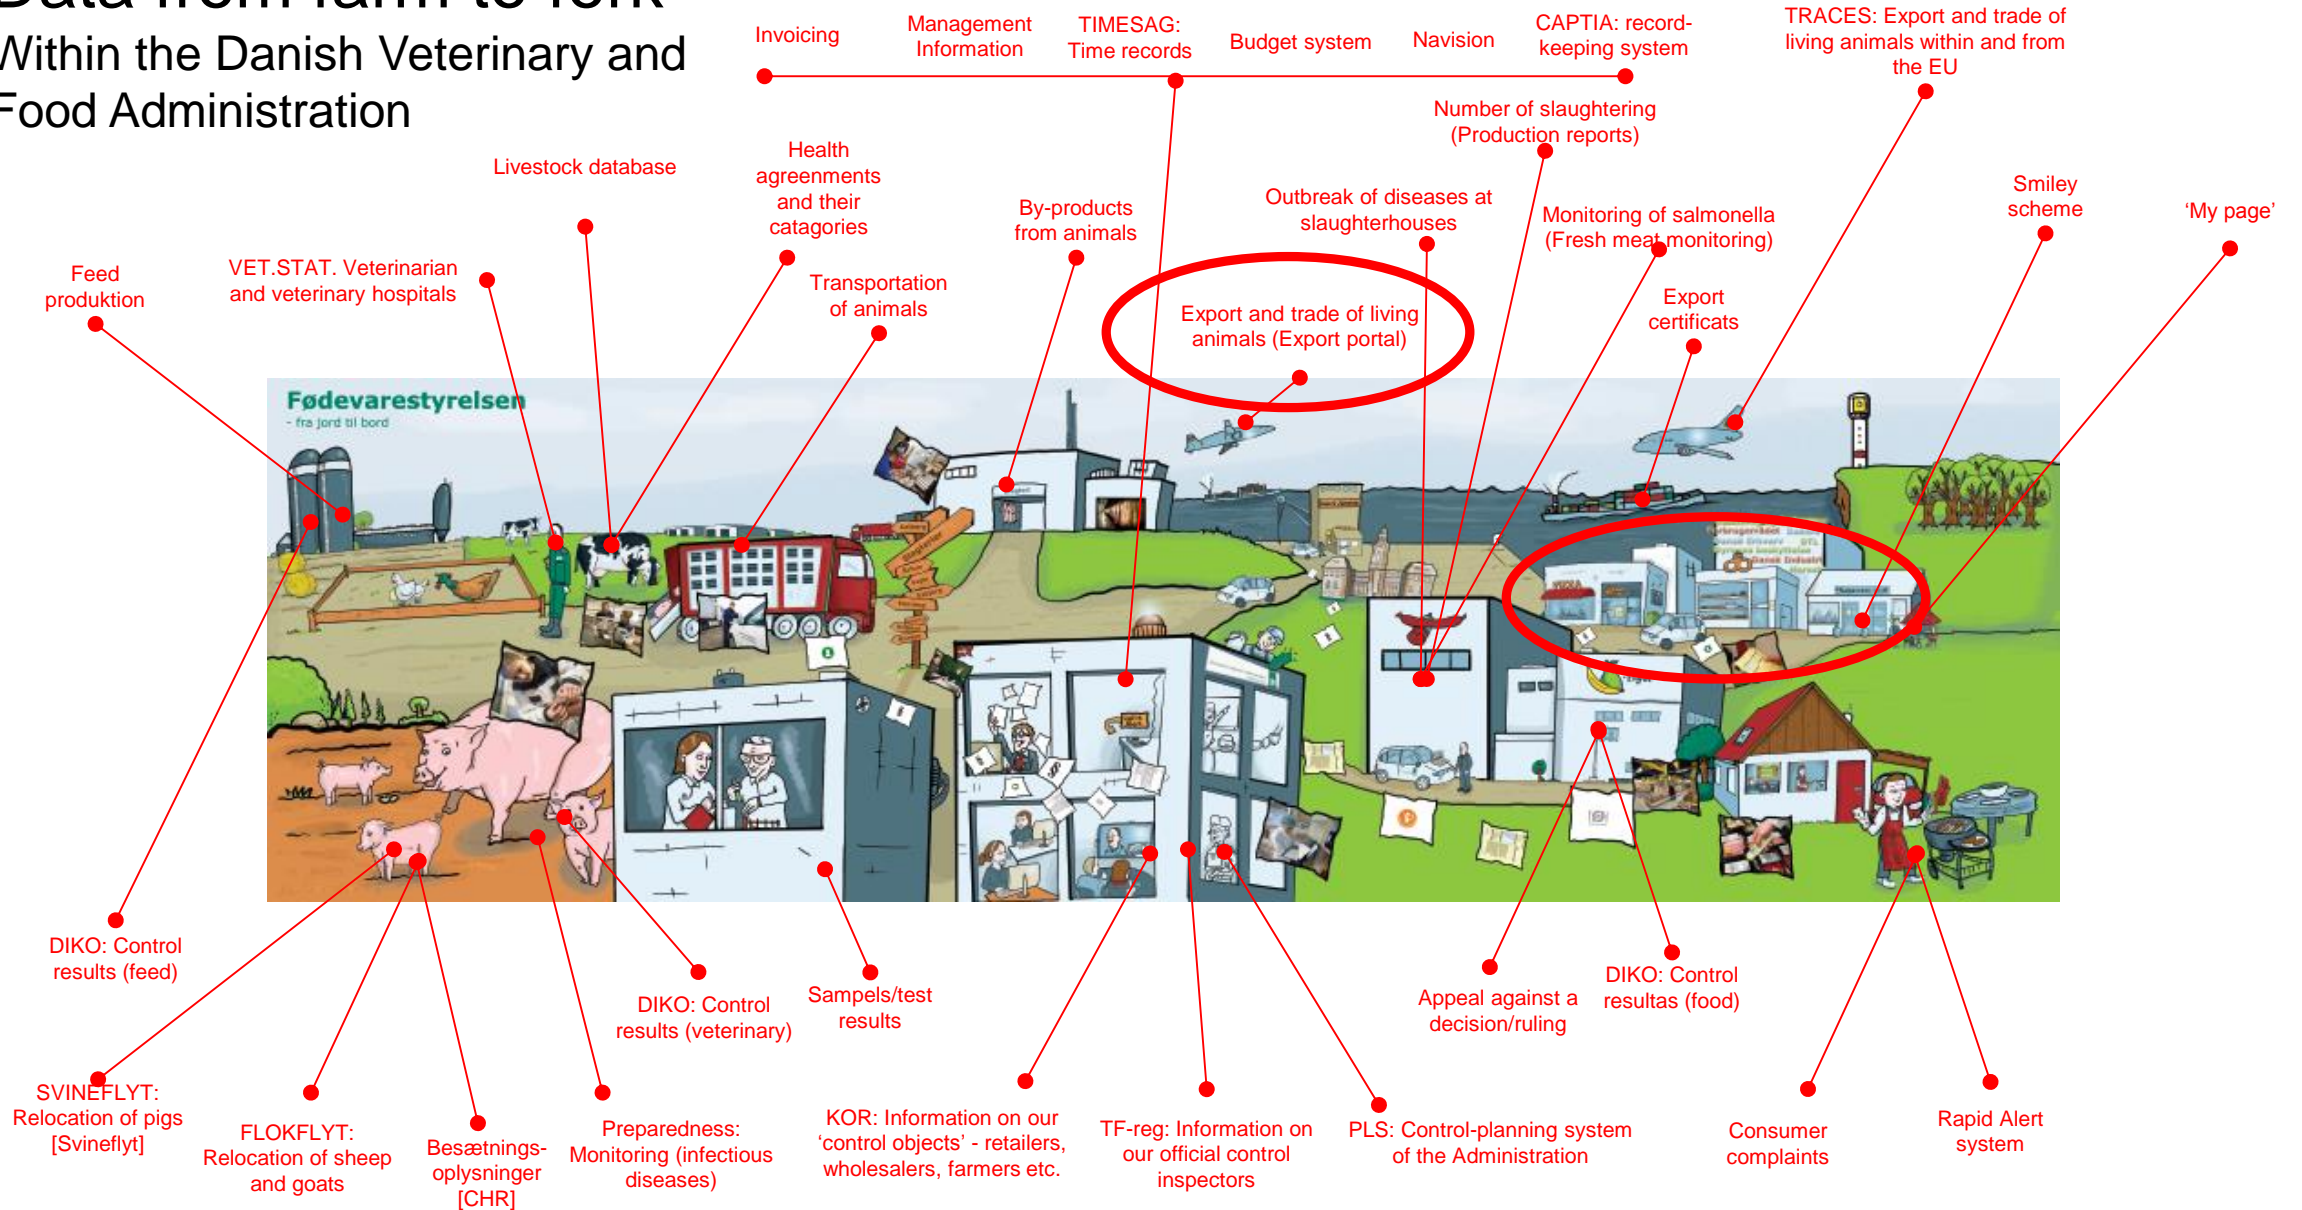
Vithin the Danish Veterinary and Food Administration

Invoicing

Management Information

TIMESAG: Time records

Budget system

Navision

CAPTIA: record-keeping system

TRACES: Export and trade of living animals within and from the EU

Number of slaughtering (Production reports)

Livestock database

Health agreements and their catagories

By-products from animals

Outbreak of diseases at slaughterhouses

Monitoring of salmonella (Fresh meat monitoring)

Smiley scheme

'My page'

Feed produktion

VET.STAT. Veterinarian and veterinary hospitals

Transportation of animals

Export and trade of living animals (Export portal)

Export certificats

Fødevarestyrelsen
- fra jord til bord

DIKO: Control results (feed)

DIKO: Control results (veterinary)

Sampels/test results

Appeal against a decision/ruling

DIKO: Control resultas (food)

SVINEFLYT: Relocation of pigs [Svineflyt]

FLOKFLYT: Relocation of sheep and goats

Besætnings-oplysninger [CHR]

Preparedness: Monitoring (infectious diseases)

KOR: Information on our 'control objects' - retailers, wholesalers, farmers etc.

TF-reg: Information on our official control inspectors

PLS: Control-planning system of the Administration

Consumer complaints

Rapid Alert system